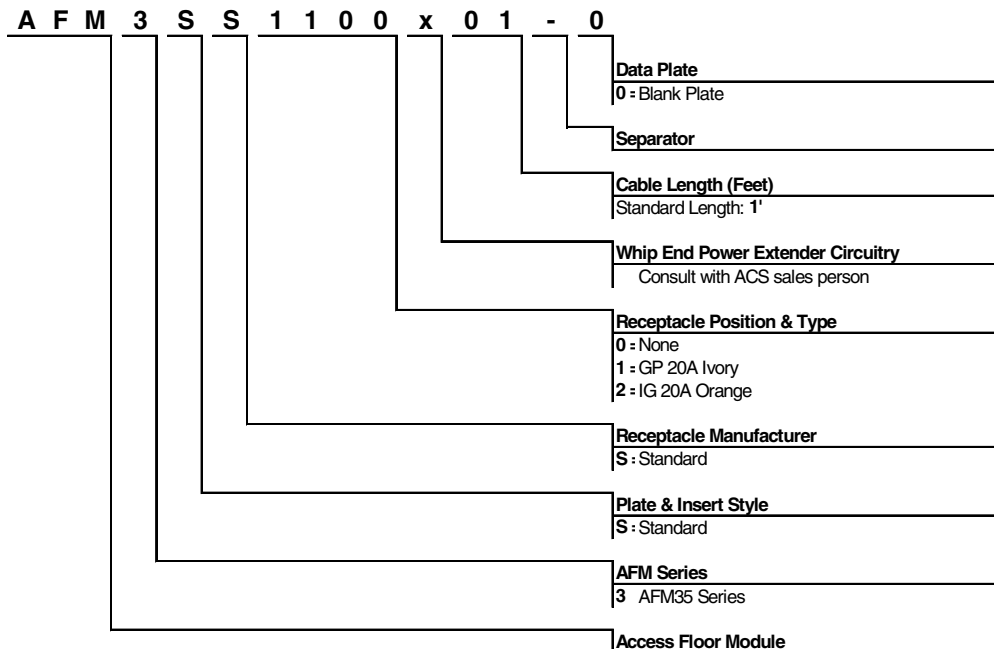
A F M 3 S S 1 1 0 0 x 0 1 - 0

Data Plate
0 = Blank Plate

Separator

Cable Length (Feet)
Standard Length: 1'

Whip End Power Extender Circuitry
Consult with ACS sales person

Receptacle Position & Type
0 = None
1 = GP 20A Ivory
2 = IG 20A Orange

Receptacle Manufacturer
S = Standard

Plate & Insert Style
S = Standard

AFM Series
3 AFM35 Series

Access Floor Module